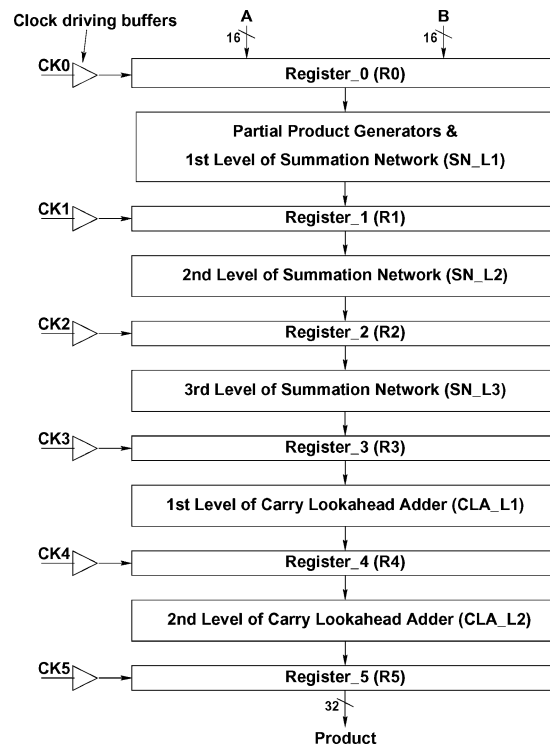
Clock driving buffers

A
16

B
16

CK0

Register_0 (R0)

Partial Product Generators &
1st Level of Summation Network (SN_L1)

CK1

Register_1 (R1)

2nd Level of Summation Network (SN_L2)

CK2

Register_2 (R2)

3rd Level of Summation Network (SN_L3)

CK3

Register_3 (R3)

1st Level of Carry Lookahead Adder (CLA_L1)

CK4

Register_4 (R4)

2nd Level of Carry Lookahead Adder (CLA_L2)

CK5

Register_5 (R5)

32

Product